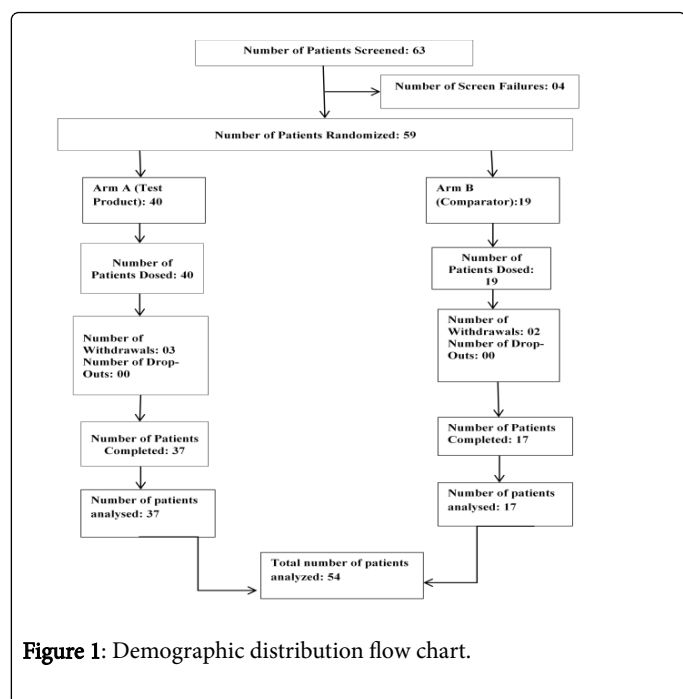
Number of Patients Screened: 63

Number of Screen Failures: 04

Number of Patients Randomized: 59

Arm A (Test Product): 40

Arm B (Comparator):19

Number of Patients Dosed: 40

Number of Patients Dosed: 19

Number of Withdrawals: 03 Number of Drop-Outs: 00

Number of Withdrawals: 02 Number of Drop-Outs: 00

Number of Patients Completed: 37

Number of Patients Completed: 17

Number of patients analysed: 37

Number of patients analysed: 17

Total number of patients analyzed: 54

Figure 1: Demographic distribution flow chart.